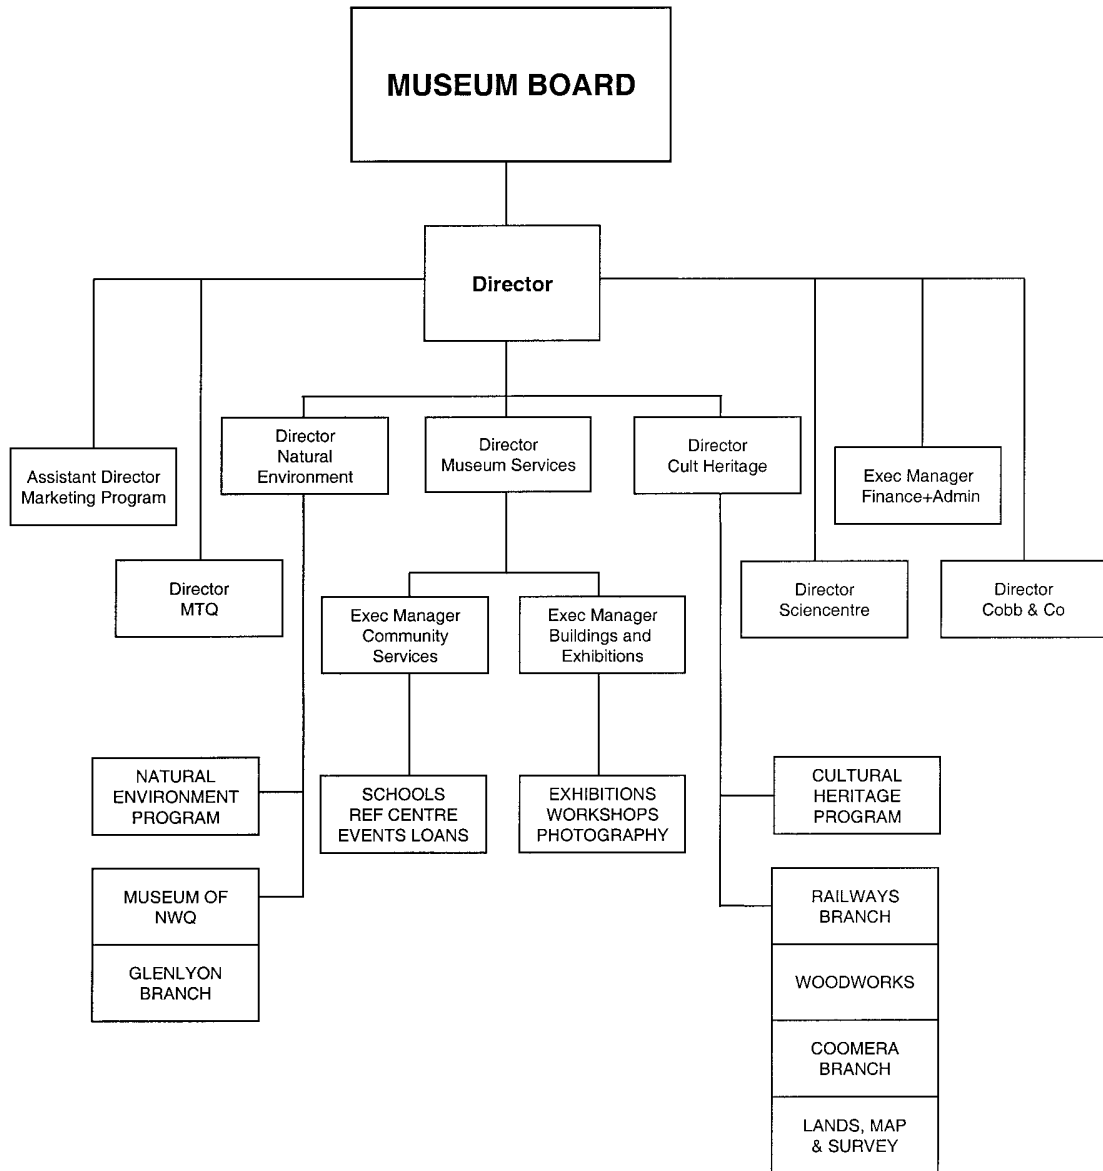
MUSEUM BOARD

Director

Assistant Director Marketing Program

Director MTQ

Director Natural Environment

Director Museum Services

Director Cult Heritage

Exec Manager Finance+Admin

Director Sciencentre

Director Cobb & Co

Exec Manager Community Services

Exec Manager Buildings and Exhibitions

NATURAL ENVIRONMENT PROGRAM

SCHOOLS REF CENTRE EVENTS LOANS

EXHIBITIONS WORKSHOPS PHOTOGRAPHY

CULTURAL HERITAGE PROGRAM

MUSEUM OF NWQ

GLENLYON BRANCH

RAILWAYS BRANCH

WOODWORKS

COOMERA BRANCH

LANDS, MAP & SURVEY